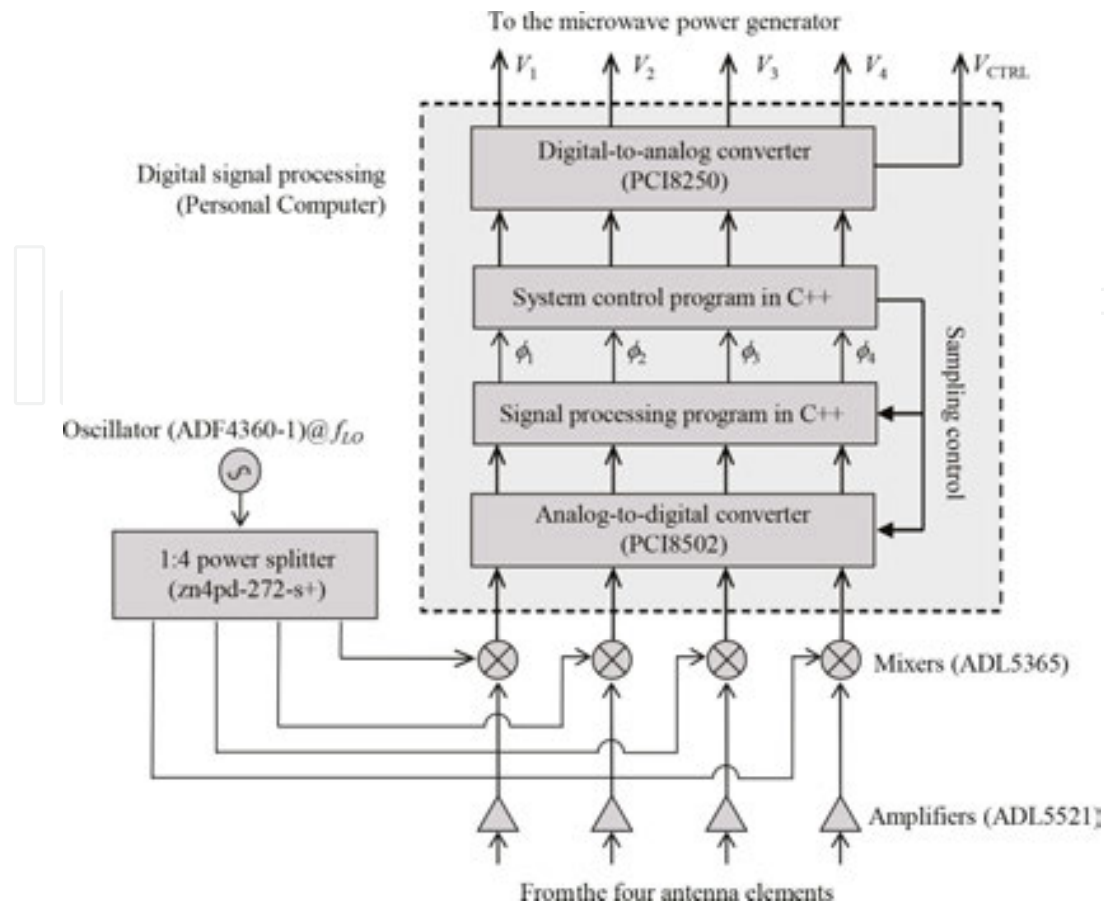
To the microwave power generator

$V_1$ $V_2$ $V_3$ $V_4$ $V_{CTRL}$

Digital signal processing (Personal Computer)

Digital-to-analog converter (PCI8250)

System control program in C++

$\phi_1$ $\phi_2$ $\phi_3$ $\phi_4$

Signal processing program in C++

Sampling control

Oscillator (ADF4360-1)@$f_{LO}$

Analog-to-digital converter (PCI8502)

1:4 power splitter (zn4pd-272-s+)

Mixers (ADL5365)

Amplifiers (ADL5521)

Fromthe four antenna elements